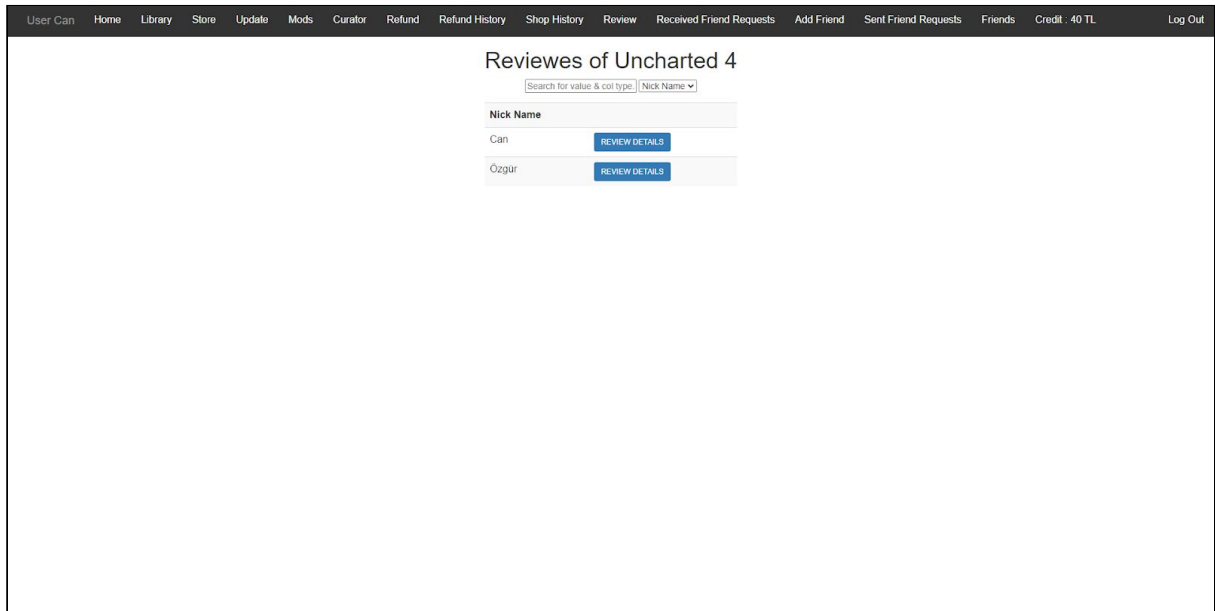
User Can Home Library Store Update Mods Curator Refund Refund History Shop History Review Received Friend Requests Add Friend Sent Friend Requests Friends Credit : 40 TL Log Out

Reviewes of Uncharted 4

Search for value & col type. Nick Name

| Nick Name | |
|---|---|
| Can | REVIEW DETAILS |
| Özgür | REVIEW DETAILS |